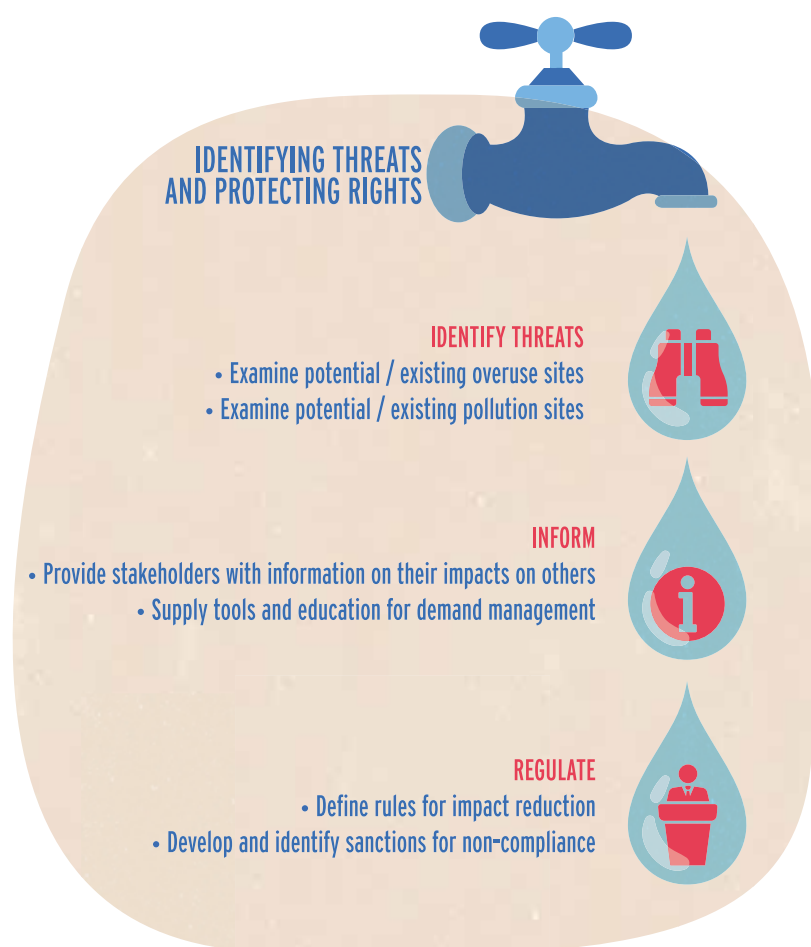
IDENTIFYING THREATS AND PROTECTING RIGHTS

IDENTIFY THREATS
• Examine potential / existing overuse sites
• Examine potential / existing pollution sites

INFORM
• Provide stakeholders with information on their impacts on others
• Supply tools and education for demand management

REGULATE
• Define rules for impact reduction
• Develop and identify sanctions for non-compliance